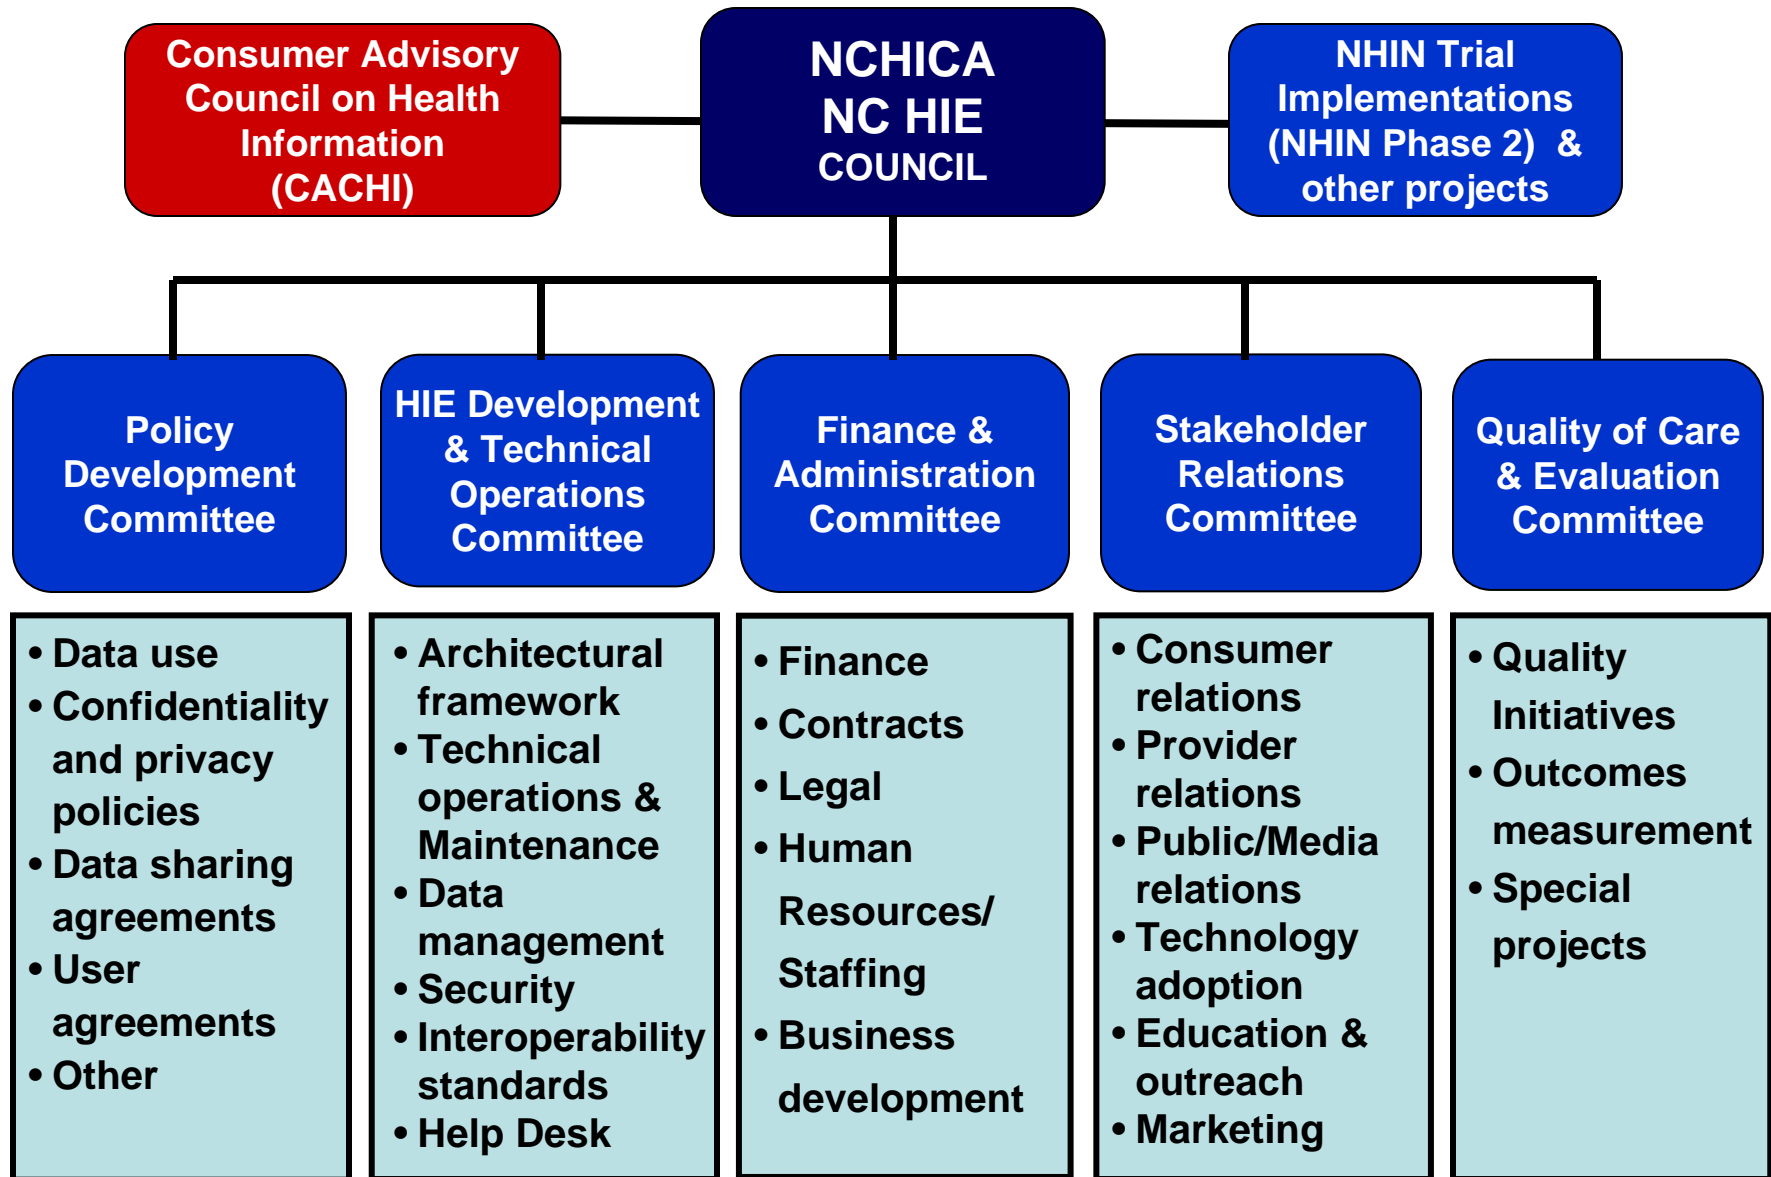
Consumer Advisory Council on Health Information (CACHI)

NCHICA
NC HIE
COUNCIL

NHIN Trial Implementations (NHIN Phase 2) & other projects

Policy Development Committee

HIE Development & Technical Operations Committee

Finance & Administration Committee

Stakeholder Relations Committee

Quality of Care & Evaluation Committee

• Data use
• Confidentiality and privacy policies
• Data sharing agreements
• User agreements
• Other

• Architectural framework
• Technical operations & Maintenance
• Data management
• Security
• Interoperability standards
• Help Desk

• Finance
• Contracts
• Legal
• Human Resources/ Staffing
• Business development

• Consumer relations
• Provider relations
• Public/Media relations
• Technology adoption
• Education & outreach
• Marketing

• Quality Initiatives
• Outcomes measurement
• Special projects